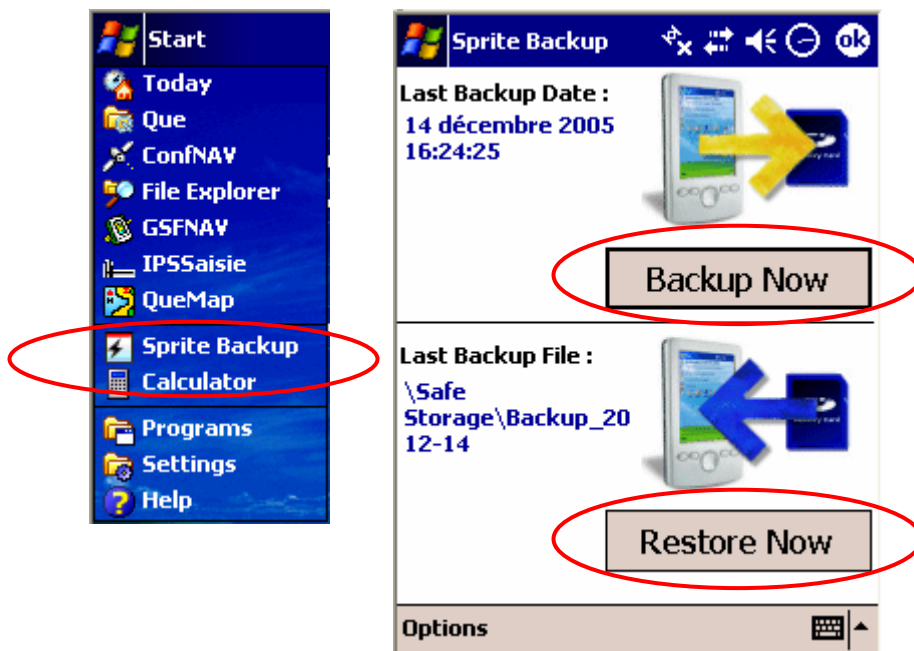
Start
Today
Que
ConfNAV
File Explorer
GSFNAV
IPSSaisie
QueMap
Sprite Backup
Calculator
Programs
Settings
Help

Sprite Backup
ok
Last Backup Date :
14 décembre 2005
16:24:25
Backup Now

Last Backup File :
\Safe Storage\Backup_20 12-14
Restore Now

Options